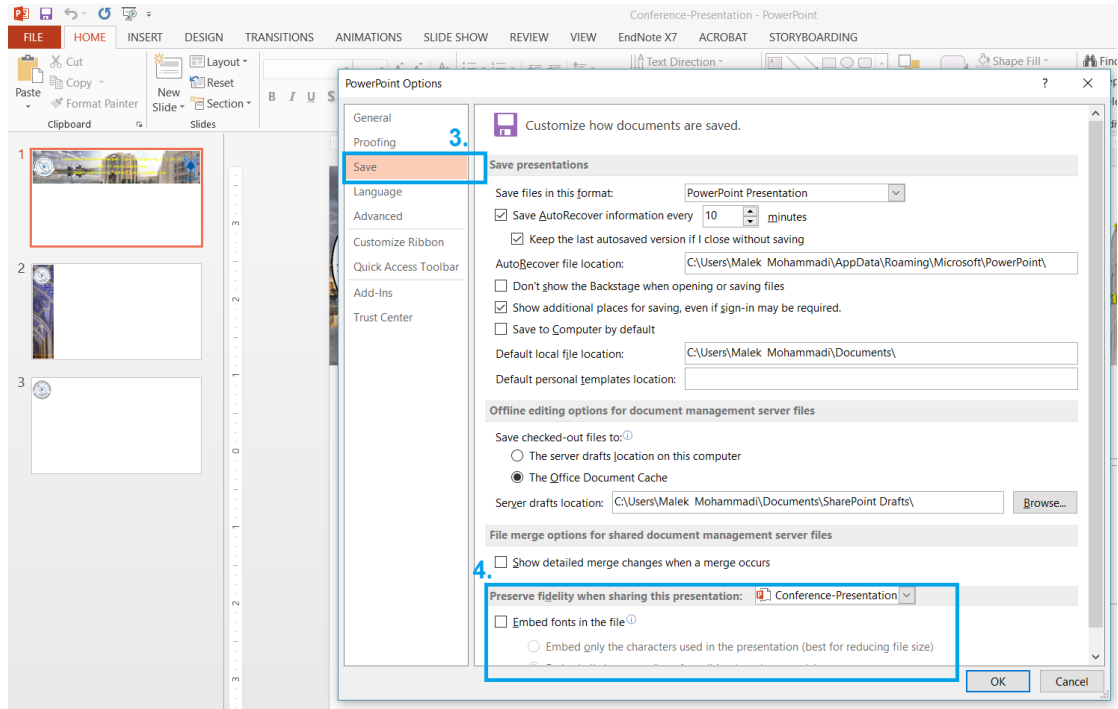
Conference-Presentation - PowerPoint

FILE HOME INSERT DESIGN TRANSITIONS ANIMATIONS SLIDE SHOW REVIEW VIEW EndNote X7 ACROBAT STORYBOARDING

Cut
Copy
Paste
Format Painter
Clipboard
Layout
Reset
New Slide
Section
Slides
Text Direction
Shape Fill
Find

1
2
3

PowerPoint Options
?
X

General
Proofing
Save
Language
Advanced
Customize Ribbon
Quick Access Toolbar
Add-Ins
Trust Center

3.

Customize how documents are saved.

Save presentations

Save files in this format: PowerPoint Presentation
Save AutoRecover information every 10 minutes
Keep the last autosaved version if I close without saving
AutoRecover file location: C:\Users\Malek Mohammadi\AppData\Roaming\Microsoft\PowerPoint\
Don't show the Backstage when opening or saving files
Show additional places for saving, even if sign-in may be required.
Save to Computer by default
Default local file location: C:\Users\Malek Mohammadi\Documents\
Default personal templates location:

Offline editing options for document management server files

Save checked-out files to:
The server drafts location on this computer
The Office Document Cache
Server drafts location: C:\Users\Malek Mohammadi\Documents\SharePoint Drafts\ Browse...

File merge options for shared document management server files

Show detailed merge changes when a merge occurs

4.

Preserve fidelity when sharing this presentation: Conference-Presentation

Embed fonts in the file
Embed only the characters used in the presentation (best for reducing file size)
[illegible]

OK
Cancel